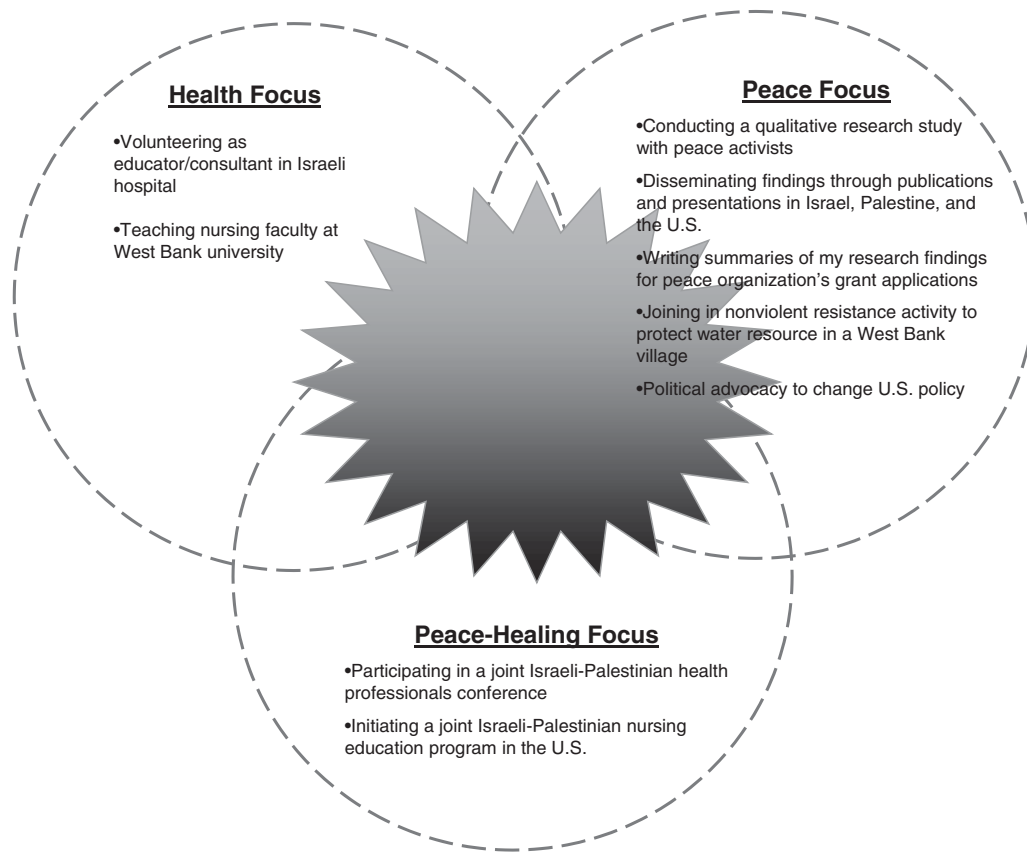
Health Focus

•Volunteering as educator/consultant in Israeli hospital

•Teaching nursing faculty at West Bank university

Peace Focus

•Conducting a qualitative research study with peace activists

•Disseminating findings through publications and presentations in Israel, Palestine, and the U.S.

•Writing summaries of my research findings for peace organization's grant applications

•Joining in nonviolent resistance activity to protect water resource in a West Bank village

•Political advocacy to change U.S. policy

Peace-Healing Focus

•Participating in a joint Israeli-Palestinian health professionals conference

•Initiating a joint Israeli-Palestinian nursing education program in the U.S.